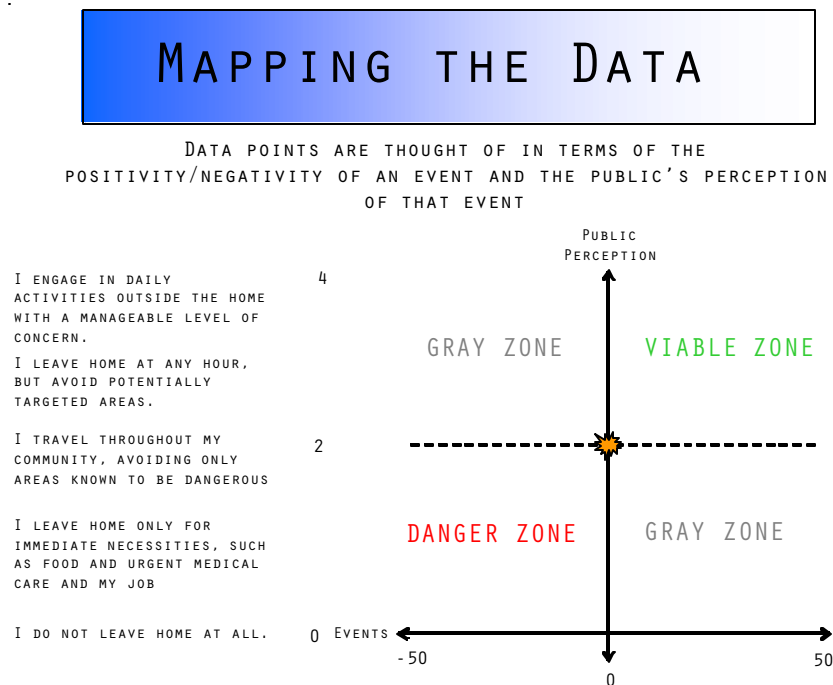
Mapping the Data

Data points are thought of in terms of the positivity/negativity of an event and the public's perception of that event

I engage in daily activities outside the home with a manageable level of concern.

I leave home at any hour, but avoid potentially targeted areas.

I travel throughout my community, avoiding only areas known to be dangerous

I leave home only for immediate necessities, such as food and urgent medical care and my job

I do not leave home at all.

4

2

0

Public Perception

Gray Zone

Viable Zone

Danger Zone

Gray Zone

Events

-50

0

50